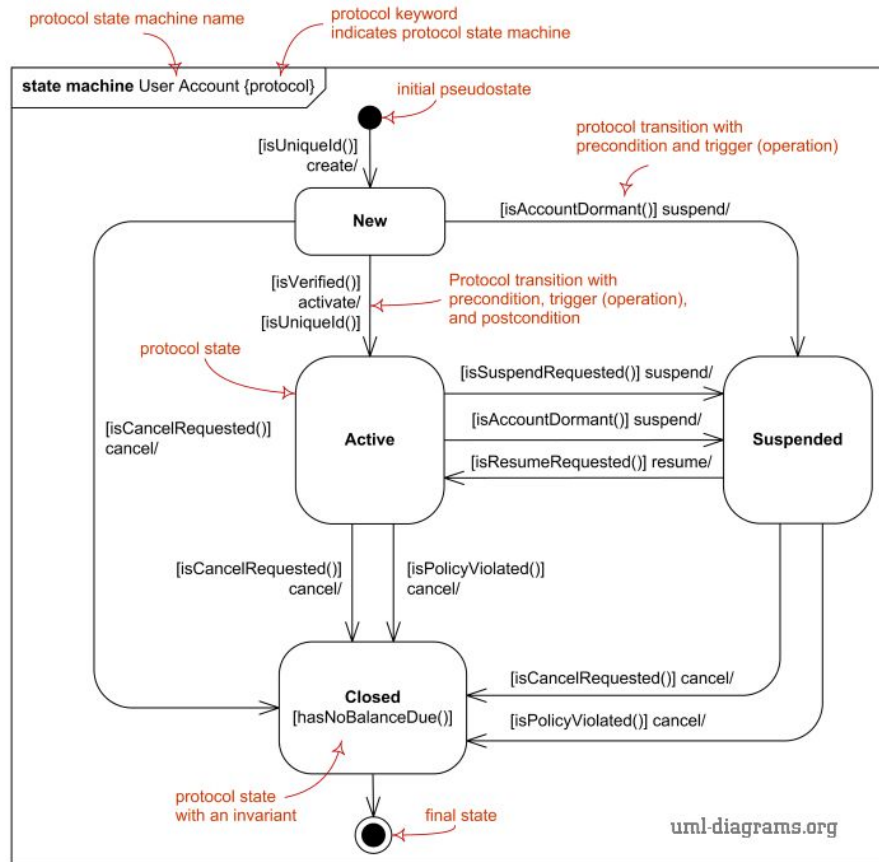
protocol state machine name

protocol keyword indicates protocol state machine

state machine User Account {protocol}

initial pseudostate

[isUniqueId()] create/

protocol transition with precondition and trigger (operation)

New

[isAccountDormant()] suspend/

[isVerified()] activate/ [isUniqueId()]

Protocol transition with precondition, trigger (operation), and postcondition

protocol state

[isSuspendRequested()] suspend/

[isCancelRequested()] cancel/

Active

[isAccountDormant()] suspend/

Suspended

[isResumeRequested()] resume/

[isCancelRequested()] cancel/

[isPolicyViolated()] cancel/

Closed [hasNoBalanceDue()]

[isCancelRequested()] cancel/

[isPolicyViolated()] cancel/

protocol state with an invariant

final state

uml-diagrams.org